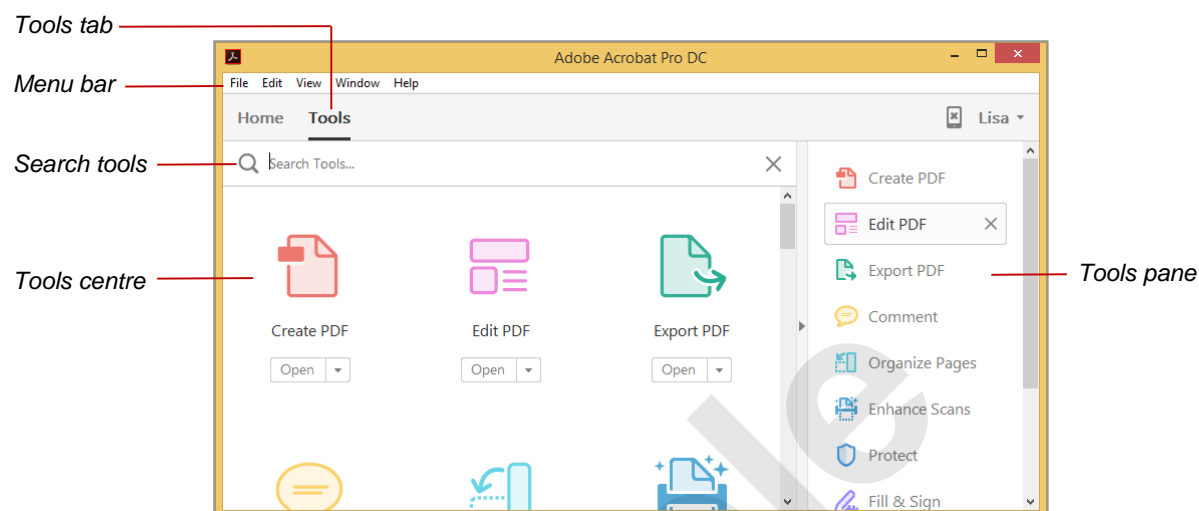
Tools tab

Menu bar

Search tools

Tools centre

Tools pane

Adobe Acrobat Pro DC

File Edit View Window Help

Home Tools

Lisa

Search Tools...

Create PDF
Open

Edit PDF
Open

Export PDF
Open

Create PDF

Edit PDF

Export PDF

Comment

Organize Pages

Enhance Scans

Protect

Fill & Sign